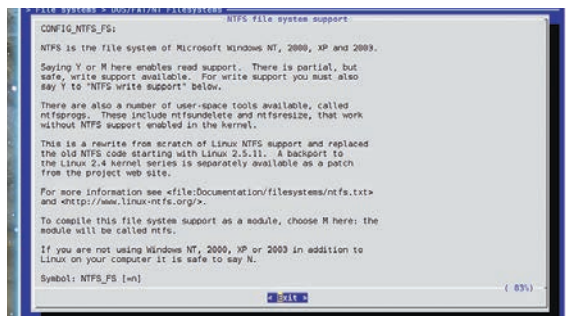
File systems > DOS/FAT/NT Filesystems
NTFS file system support

CONFIG_NTFS_FS:

NTFS is the file system of Microsoft Windows NT, 2000, XP and 2003.

Saying Y or M here enables read support. There is partial, but safe, write support available. For write support you must also say Y to "NTFS write support" below.

There are also a number of user-space tools available, called ntfsprogs. These include ntfsundelete and ntfsresize, that work without NTFS support enabled in the kernel.

This is a rewrite from scratch of Linux NTFS support and replaced the old NTFS code starting with Linux 2.5.11. A backport to the Linux 2.4 kernel series is separately available as a patch from the project web site.

For more information see <file:Documentation/filesystems/ntfs.txt> and <http://www.linux-ntfs.org/>.

To compile this file system support as a module, choose M here: the module will be called ntfs.

If you are not using Windows NT, 2000, XP or 2003 in addition to Linux on your computer it is safe to say N.

Symbol: NTFS_FS [=n]

( 83%)

< Exit >